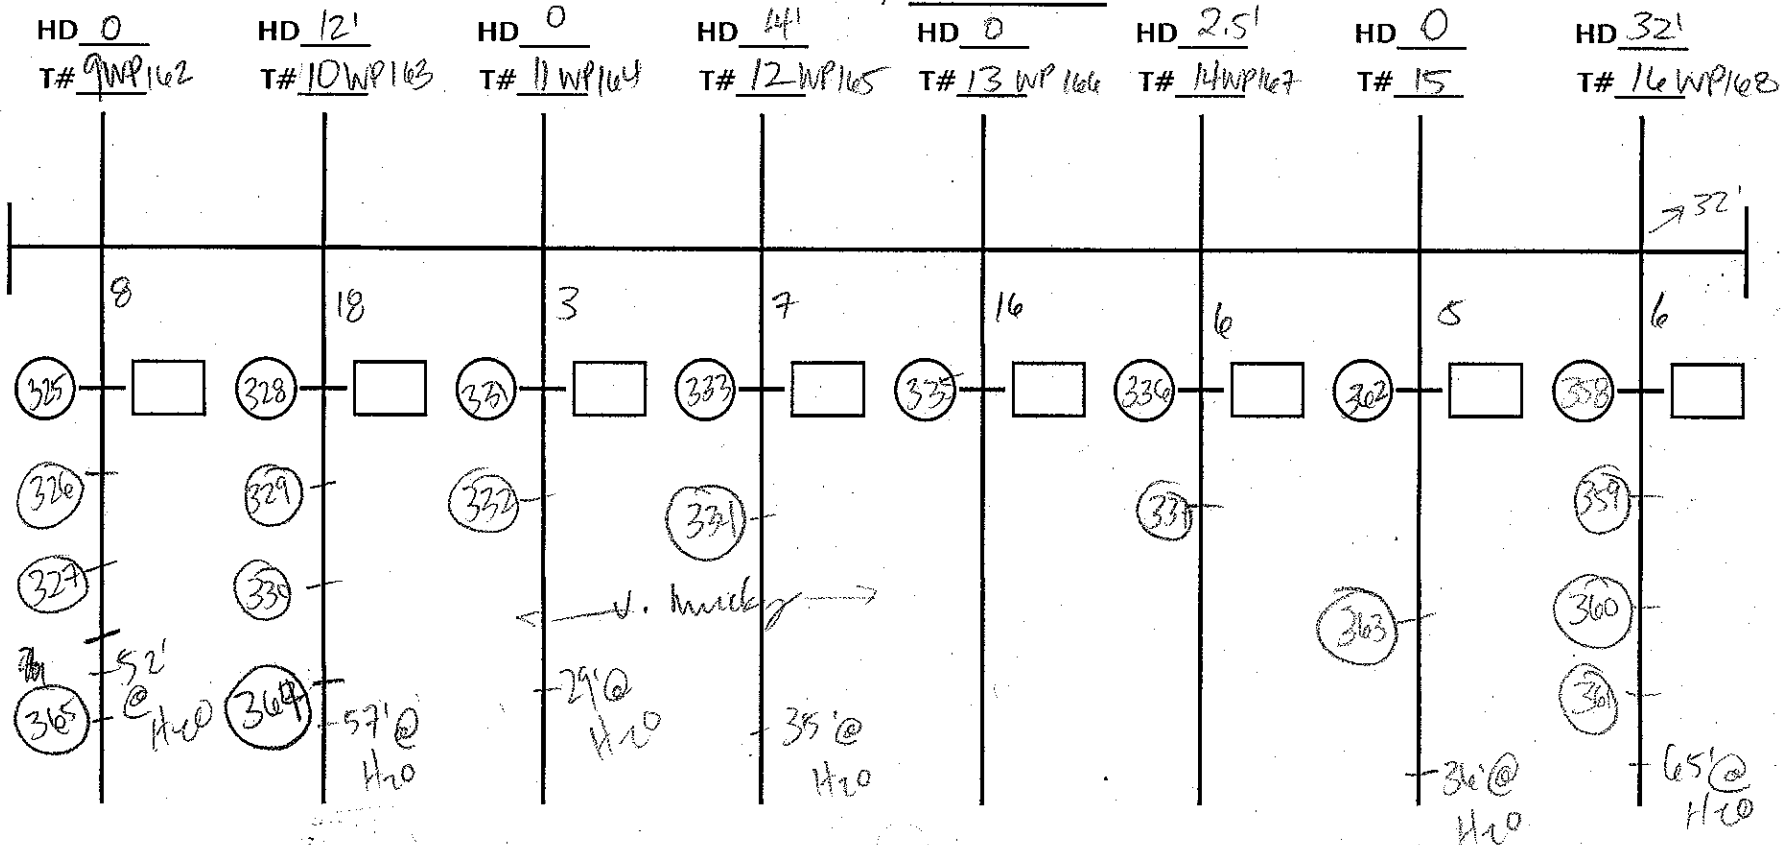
HD 0
T# 9WP162

HD 12'
T# 10WP163

HD 0
T# 11WP164

HD 4'
T# 12WP165

HD 0
T# 13WP166

HD 2.5'
T# 14WP167

HD 0
T# 15

HD 32'
T# 16WP168

32'

8 18 3 7 16 6 5 6

325 328 331 333 335 336 362 358

326 329 332 334 337 359

327 330 363 360

v. muddy

52' @ $H_2O$
365 364 57' @ $H_2O$
29' @ $H_2O$
35' @ $H_2O$
36' @ $H_2O$
361
65' @ $H_2O$